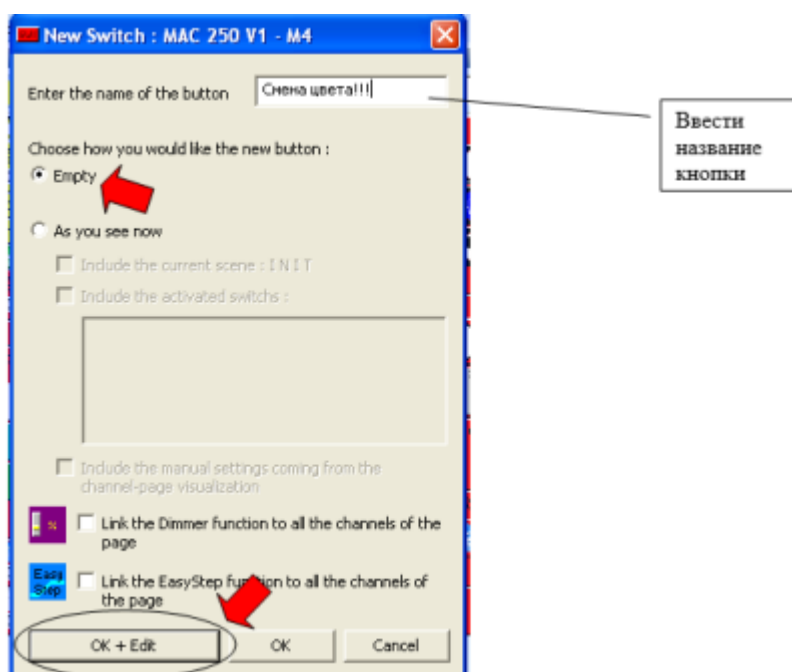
New Switch : MAC 250 V1 - M4

Enter the name of the button

Снена цвета!!!

Ввести название кнопки

Choose how you would like the new button :

Empty

As you see now

Include the current scene : I N I T

Include the activated switchs :

Include the manual settings coming from the channel-page visualization

%

Link the Dimmer function to all the channels of the page

Easy Step

Link the EasyStep function to all the channels of the page

OK + Edit

OK

Cancel